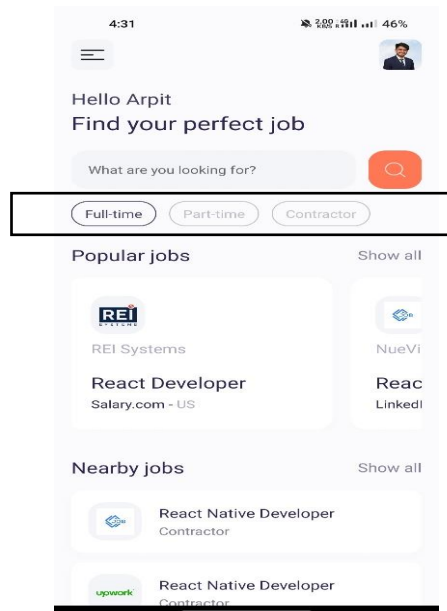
4:31
46%

Hello Arpit
Find your perfect job

What are you looking for?

Full-time
Part-time
Contractor

Popular jobs
Show all

REI
REI Systems
React Developer
Salary.com - US

NueVi
Reac
LinkedI

Nearby jobs
Show all

React Native Developer
Contractor

upwork
React Native Developer
Contractor